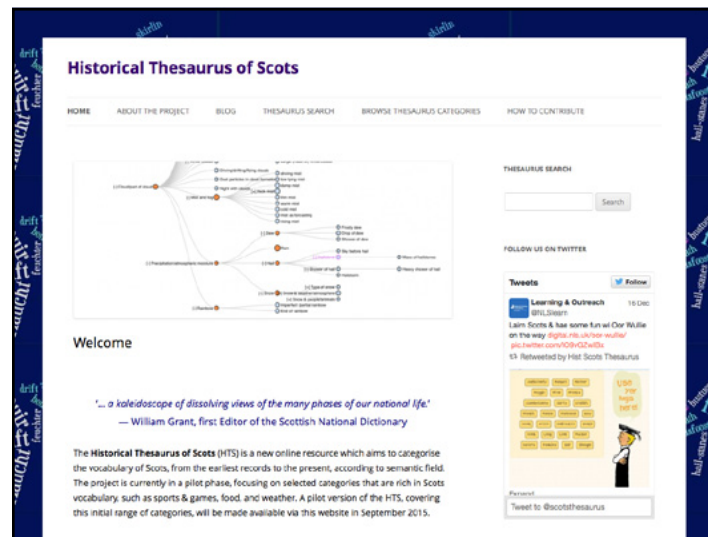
Historical Thesaurus of Scots

HOME ABOUT THE PROJECT BLOG THESAURUS SEARCH BROWSE THESAURUS CATEGORIES HOW TO CONTRIBUTE

THESAURUS SEARCH

Search

FOLLOW US ON TWITTER

Tweets Follow

Learning & Outreach @NLSlearn 16 Dec

Laim Scots & hae some fun wi Oor Wullie on the way digital.nls.uk/oor-wullie/ pic.twitter.com/tO9vGZwl3o

Retweeted by Hist Scots Thesaurus

Tweet to @scotsthesaurus

Welcome

'... a kaleidoscope of dissolving views of the many phases of our national life.'
— William Grant, first Editor of the Scottish National Dictionary

The Historical Thesaurus of Scots (HTS) is a new online resource which aims to categorise the vocabulary of Scots, from the earliest records to the present, according to semantic field. The project is currently in a pilot phase, focusing on selected categories that are rich in Scots vocabulary, such as sports & games, food, and weather. A pilot version of the HTS, covering this initial range of categories, will be made available via this website in September 2015.

drift
fercher
skirlin
hail-stanes